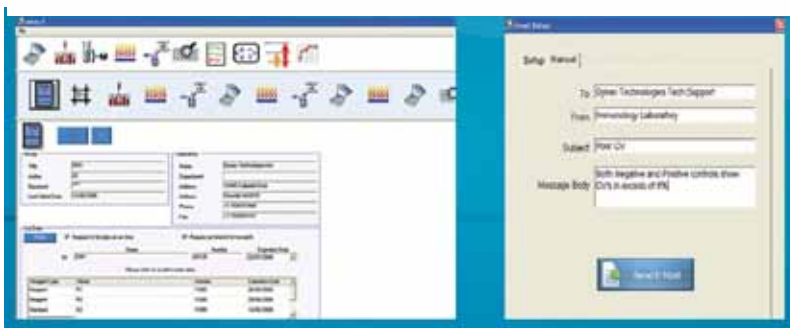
Email Setup

Setup | Manual

To: Dynex Technologies Tech Support

From: Immunology Laboratory

Subject: Poor CV

Message Body: Both Negative and Positive controls show CV's in excess of 8%

Send E-Mail